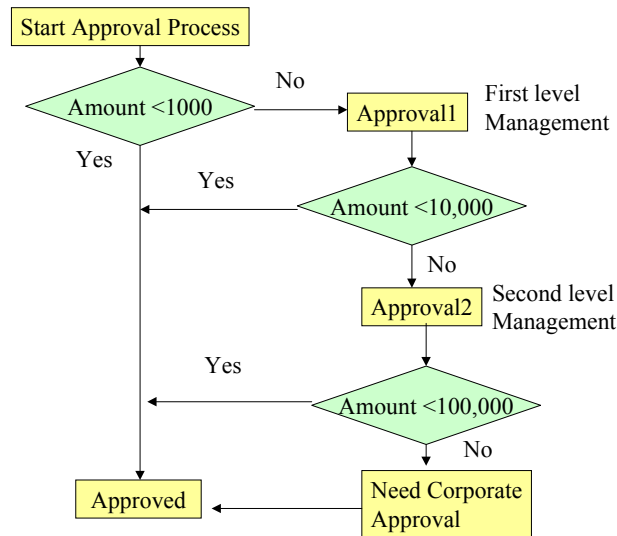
Start Approval Process

Amount <1000

No

Approval1

First level Management

Yes

Yes

Amount <10,000

No

Approval2

Second level Management

Yes

Amount <100,000

No

Approved

Need Corporate Approval